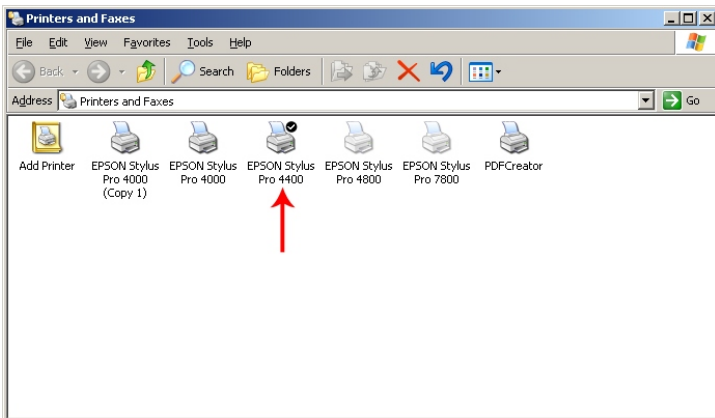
Printers and Faxes

File Edit View Favorites Tools Help

Back Search Folders

Address Printers and Faxes Go

Add Printer

EPSON Stylus Pro 4000 (Copy 1)

EPSON Stylus Pro 4000

EPSON Stylus Pro 4400

EPSON Stylus Pro 4800

EPSON Stylus Pro 7800

PDFCreator